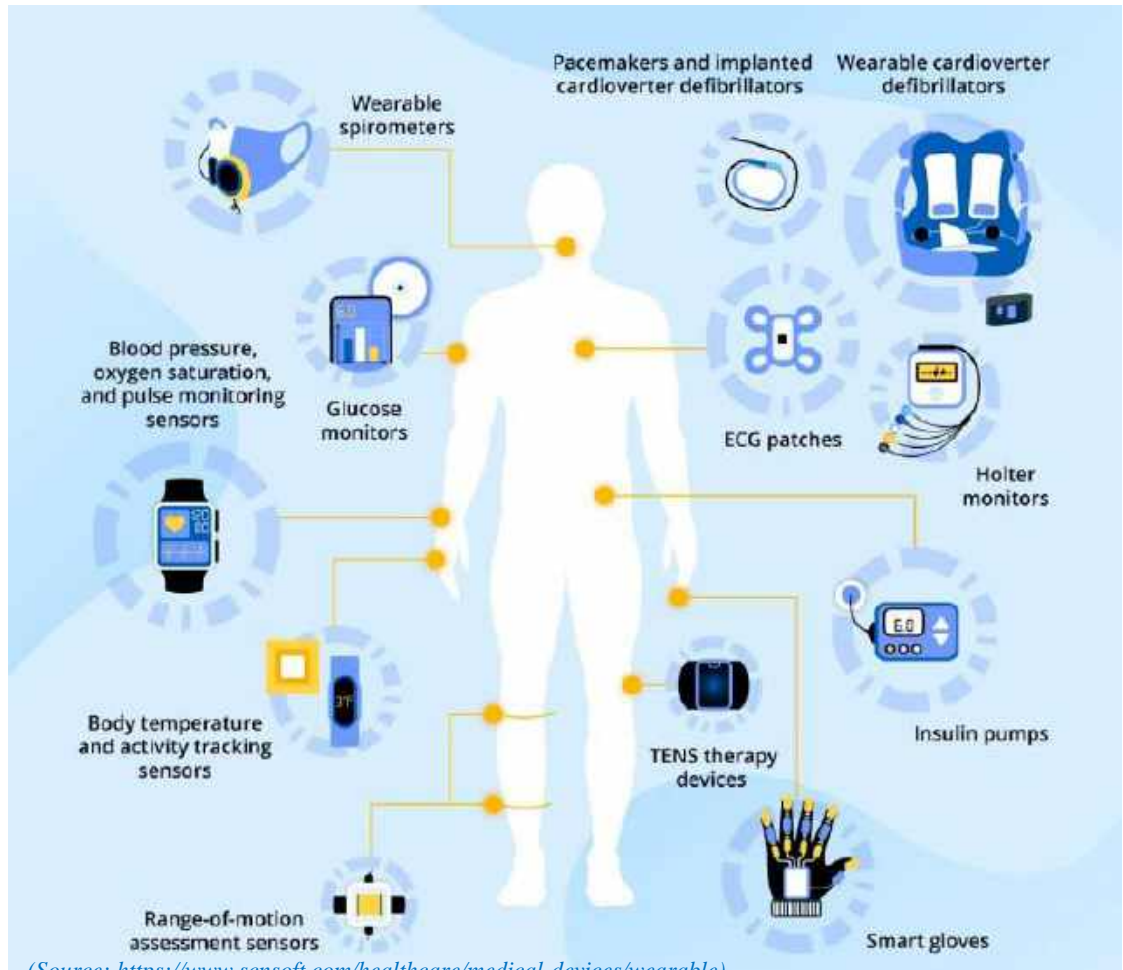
Wearable spirometers

Pacemakers and implanted cardioverter defibrillators

Wearable cardioverter defibrillators

6.0

Blood pressure, oxygen saturation, and pulse monitoring sensors

Glucose monitors

ECG patches

Holter monitors

120
80

6.0

Insulin pumps

37

Body temperature and activity tracking sensors

TENS therapy devices

Range-of-motion assessment sensors

Smart gloves

(Source: https://www.sensoft.com/healthcare/medical-devices/wearable)